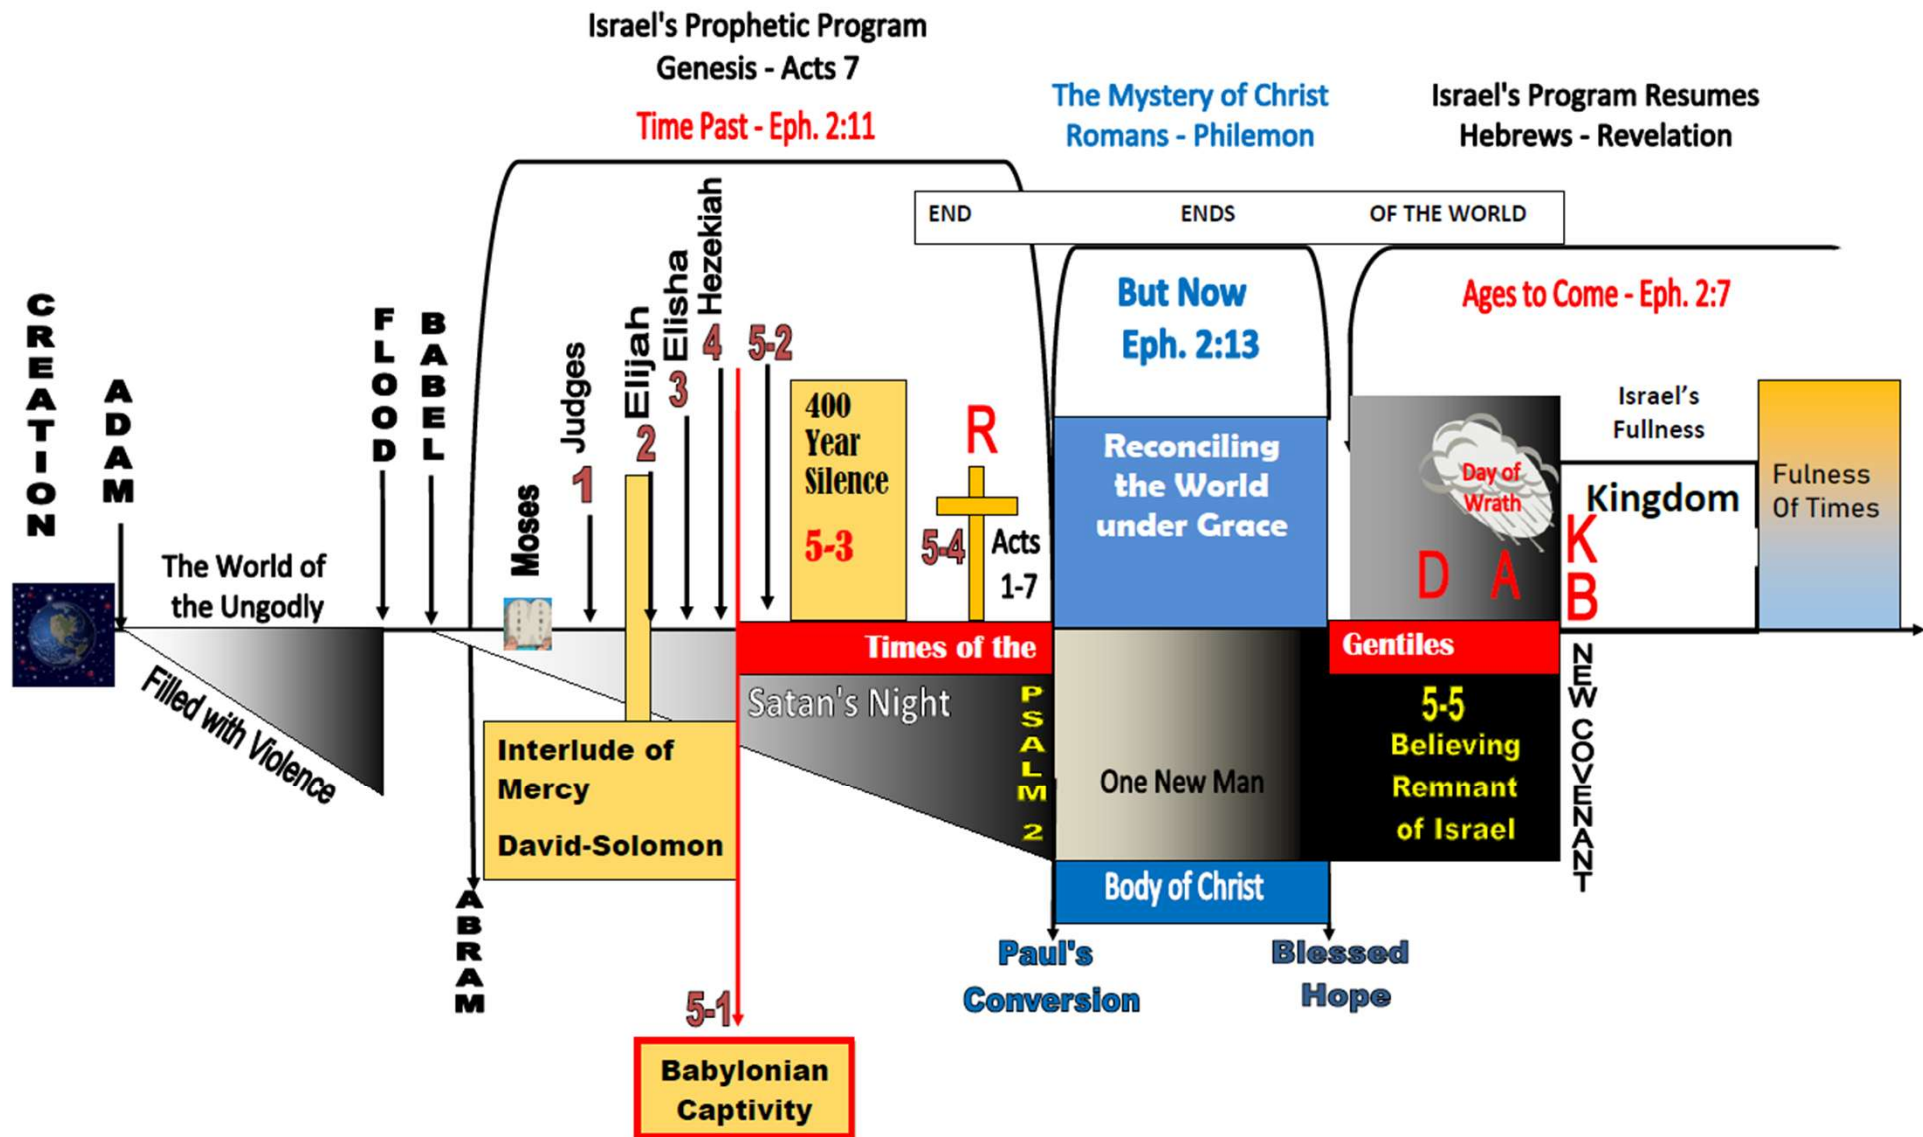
Israel's Prophetic Program
Genesis - Acts 7

Time Past - Eph. 2:11

The Mystery of Christ
Romans - Philemon

Israel's Program Resumes
Hebrews - Revelation

END ENDS OF THE WORLD

But Now
Eph. 2:13

Ages to Come - Eph. 2:7

CREATION

ADAM

FLOOD

BABEL

Judges

Elijah

Elisha

Hezekiah

4

5-2

3

2

1

Moses

400 Year Silence

5-3

R

5-4

Acts 1-7

Reconciling the World under Grace

Day of Wrath

D A

Israel's Fullness

Kingdom

K

B

Fulness Of Times

The World of the Ungodly

Filled with Violence

Times of the

Gentiles

Satan's Night

PSALM 2

One New Man

5-5
Believing Remnant of Israel

NEW COVENANT

Interlude of Mercy

David-Solomon

Body of Christ

ABRAM

Paul's Conversion

Blessed Hope

5-1

Babylonian Captivity